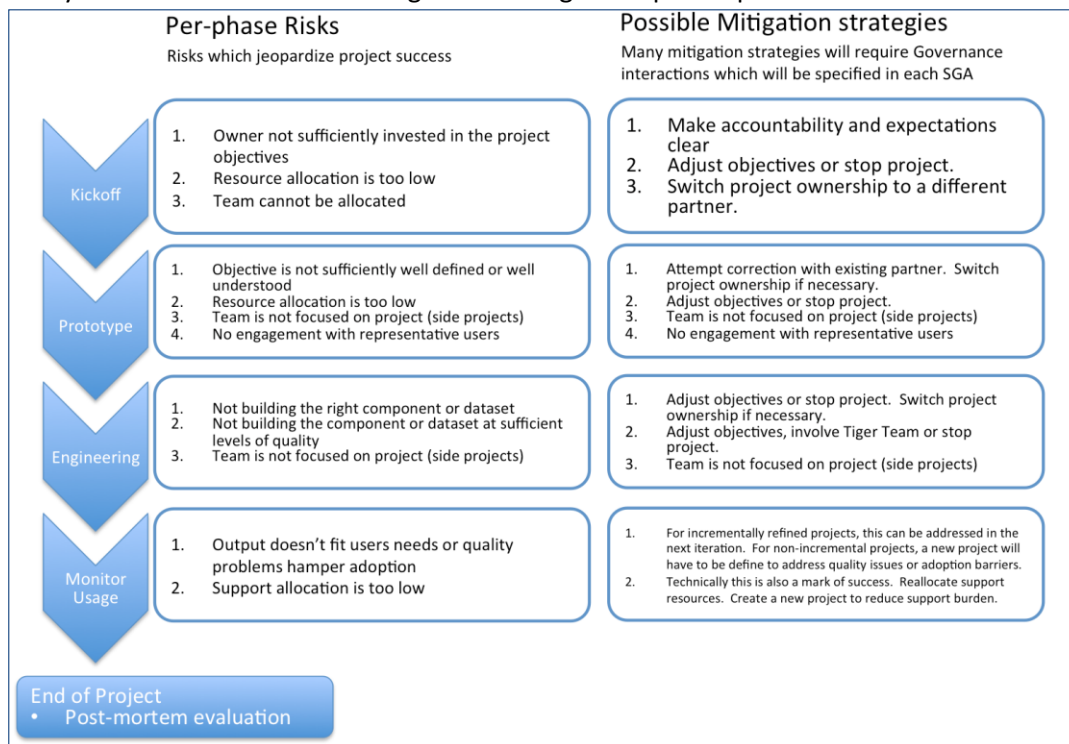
Per-phase Risks
Risks which jeopardize project success

Possible Mitigation strategies
Many mitigation strategies will require Governance interactions which will be specified in each SGA

Kickoff

1. Owner not sufficiently invested in the project objectives
2. Resource allocation is too low
3. Team cannot be allocated

1. Make accountability and expectations clear
2. Adjust objectives or stop project.
3. Switch project ownership to a different partner.

Prototype

1. Objective is not sufficiently well defined or well understood
2. Resource allocation is too low
3. Team is not focused on project (side projects)
4. No engagement with representative users

1. Attempt correction with existing partner. Switch project ownership if necessary.
2. Adjust objectives or stop project.
3. Team is not focused on project (side projects)
4. No engagement with representative users

Engineering

1. Not building the right component or dataset
2. Not building the component or dataset at sufficient levels of quality
3. Team is not focused on project (side projects)

1. Adjust objectives or stop project. Switch project ownership if necessary.
2. Adjust objectives, involve Tiger Team or stop project.
3. Team is not focused on project (side projects)

Monitor Usage

1. Output doesn't fit users needs or quality problems hamper adoption
2. Support allocation is too low

1. For incrementally refined projects, this can be addressed in the next iteration. For non-incremental projects, a new project will have to be define to address quality issues or adoption barriers.
2. Technically this is also a mark of success. Reallocate support resources. Create a new project to reduce support burden.

End of Project
• Post-mortem evaluation